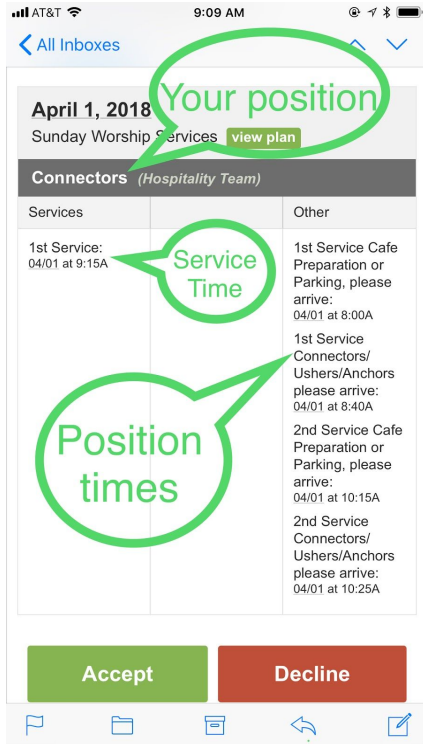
AT&T 9:09 AM

All Inboxes

April 1, 2018
Sunday Worship Services view plan

Your position

Connectors (Hospitality Team)

| Services | | Other |
|---|---|---|
| 1st Service: 04/01 at 9:15A | | 1st Service Cafe Preparation or Parking, please arrive: 04/01 at 8:00A<br>1st Service Connectors/ Ushers/Anchors please arrive: 04/01 at 8:40A<br>2nd Service Cafe Preparation or Parking, please arrive: 04/01 at 10:15A<br>2nd Service Connectors/ Ushers/Anchors please arrive: 04/01 at 10:25A |

Service Time

Position times

Accept
Decline